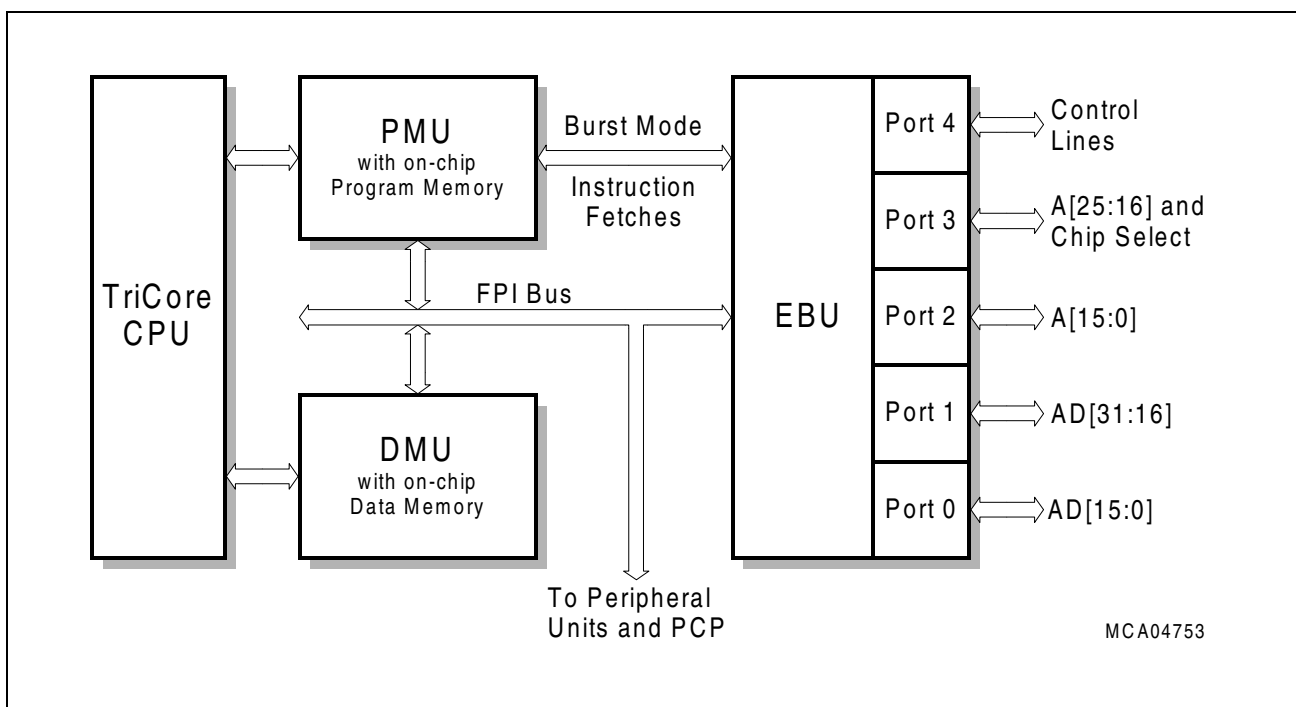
TriCore CPU

PMU
with on-chip
Program Memory

Burst Mode

Instruction Fetches

FPI Bus

DMU
with on-chip
Data Memory

To Peripheral Units and PCP

EBU

Port 4

Port 3

Port 2

Port 1

Port 0

Control Lines

A[25:16] and Chip Select

A[15:0]

AD[31:16]

AD[15:0]

MCA04753